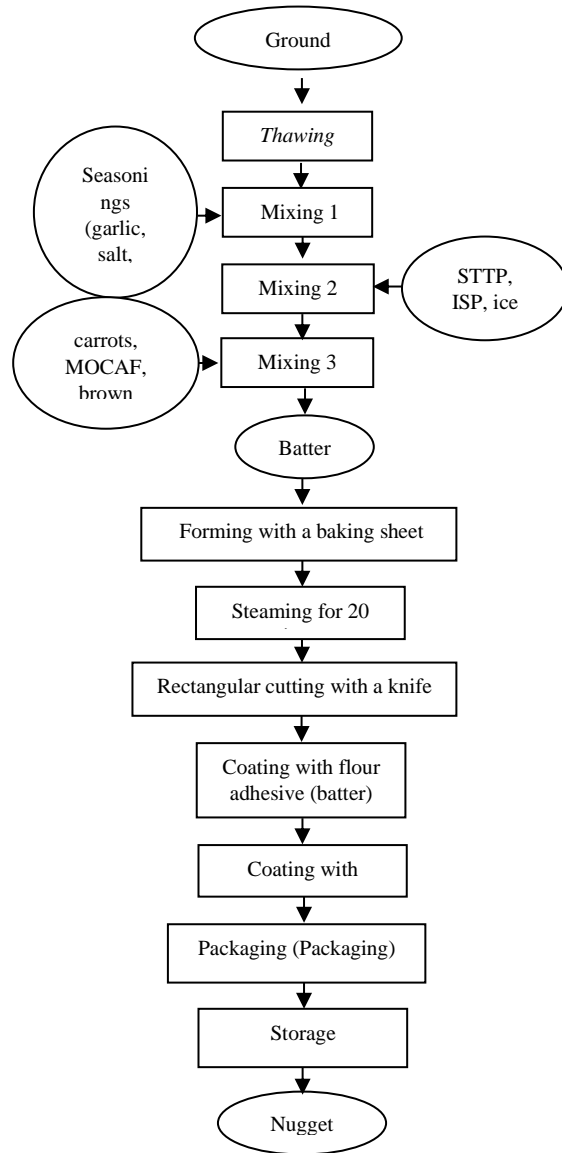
Ground

*Thawing*

Seasonings (garlic, salt,

Mixing 1

Mixing 2

STTP, ISP, ice

carrots, MOCAF, brown

Mixing 3

Batter

Forming with a baking sheet

Steaming for 20

Rectangular cutting with a knife

Coating with flour adhesive (batter)

Coating with

Packaging (Packaging)

Storage

Nugget